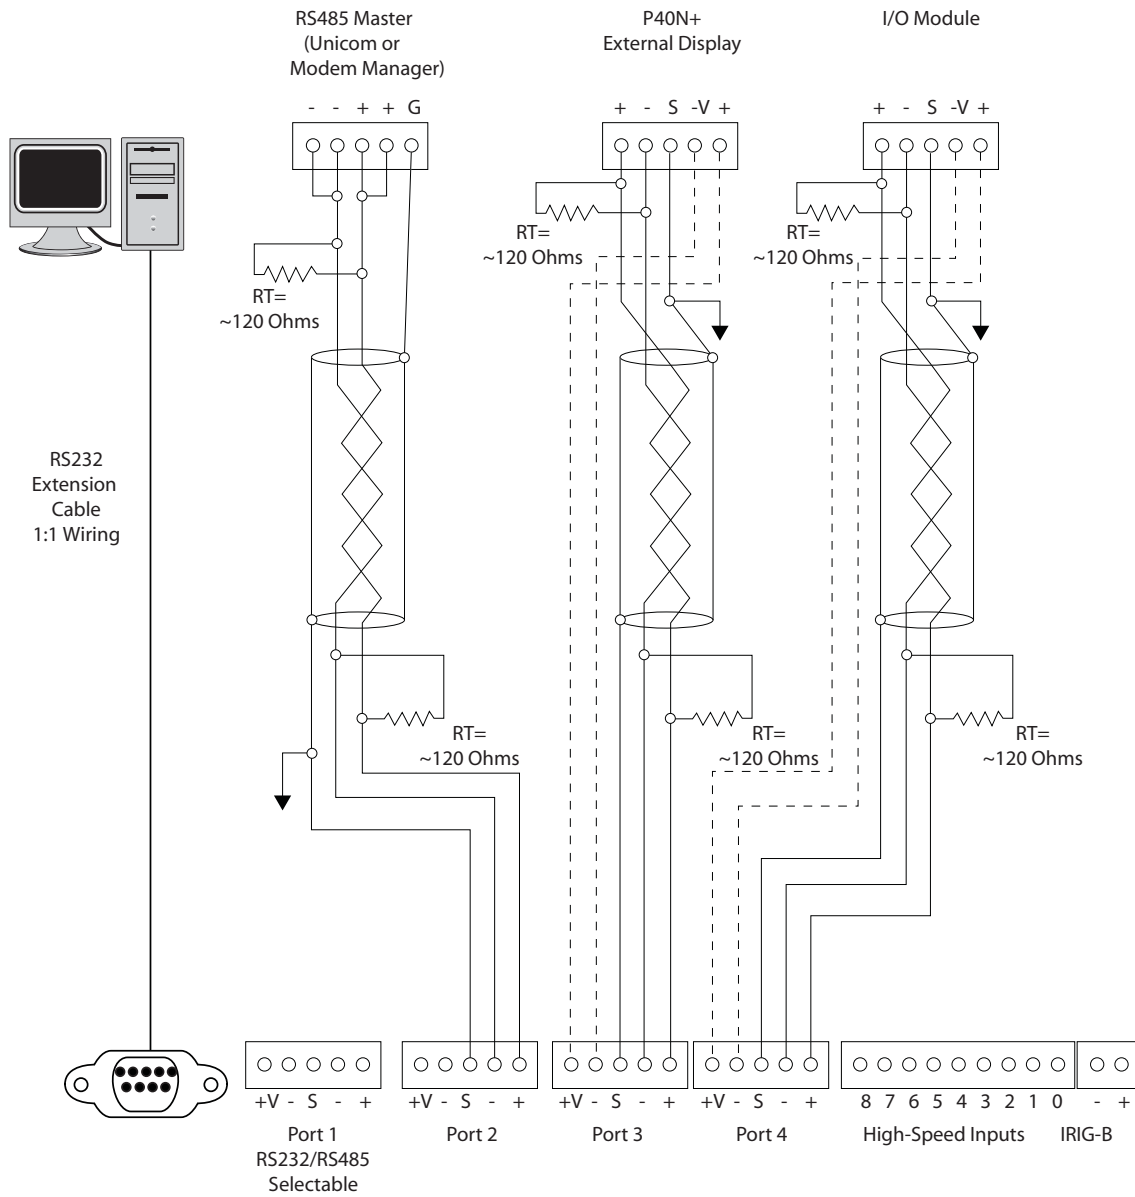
RS485 Master
(Unicom or
Modem Manager)

P40N+
External Display

I/O Module

- - + + G

+ - S -V +

+ - S -V +

RT=
~120 Ohms

RT=
~120 Ohms

RT=
~120 Ohms

RS232
Extension
Cable
1:1 Wiring

RT=
~120 Ohms

RT=
~120 Ohms

RT=
~120 Ohms

+V - S - +

+V - S - +

+V - S - +

+V - S - +

8 7 6 5 4 3 2 1 0

- +

Port 1
RS232/RS485
Selectable

Port 2

Port 3

Port 4

High-Speed Inputs

IRIG-B